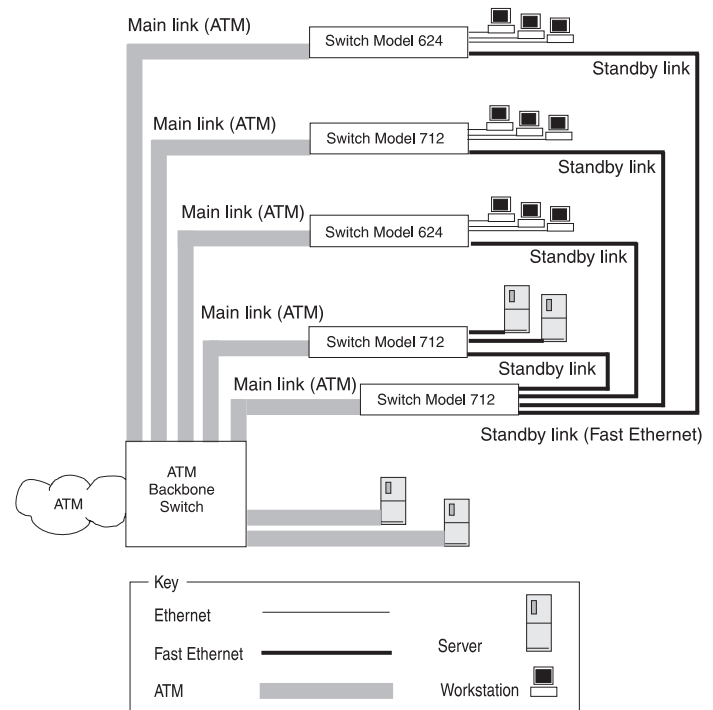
Main link (ATM)
Switch Model 624
Standby link
Main link (ATM)
Switch Model 712
Standby link
Main link (ATM)
Switch Model 624
Standby link
Main link (ATM)
Switch Model 712
Standby link
Main link (ATM)
Switch Model 712
Standby link (Fast Ethernet)
ATM
ATM Backbone Switch
Key
Ethernet
Fast Ethernet
ATM
Server
Workstation